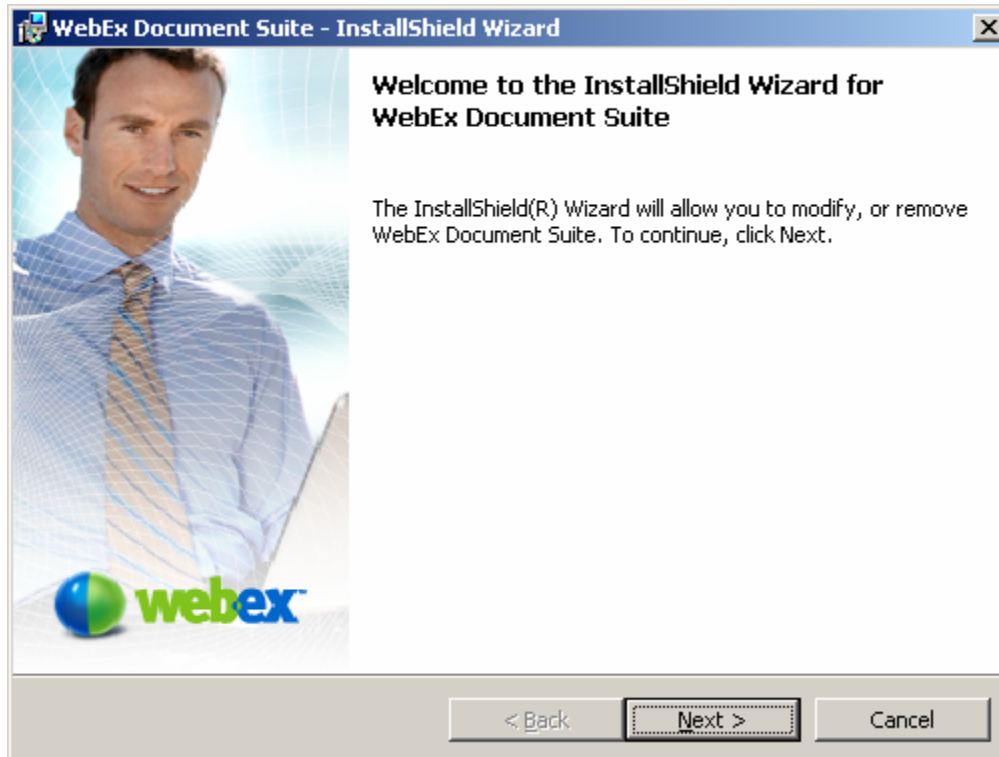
WebEx Document Suite - InstallShield Wizard

Welcome to the InstallShield Wizard for WebEx Document Suite

The InstallShield(R) Wizard will allow you to modify, or remove WebEx Document Suite. To continue, click Next.

webex

< Back

Next >

Cancel